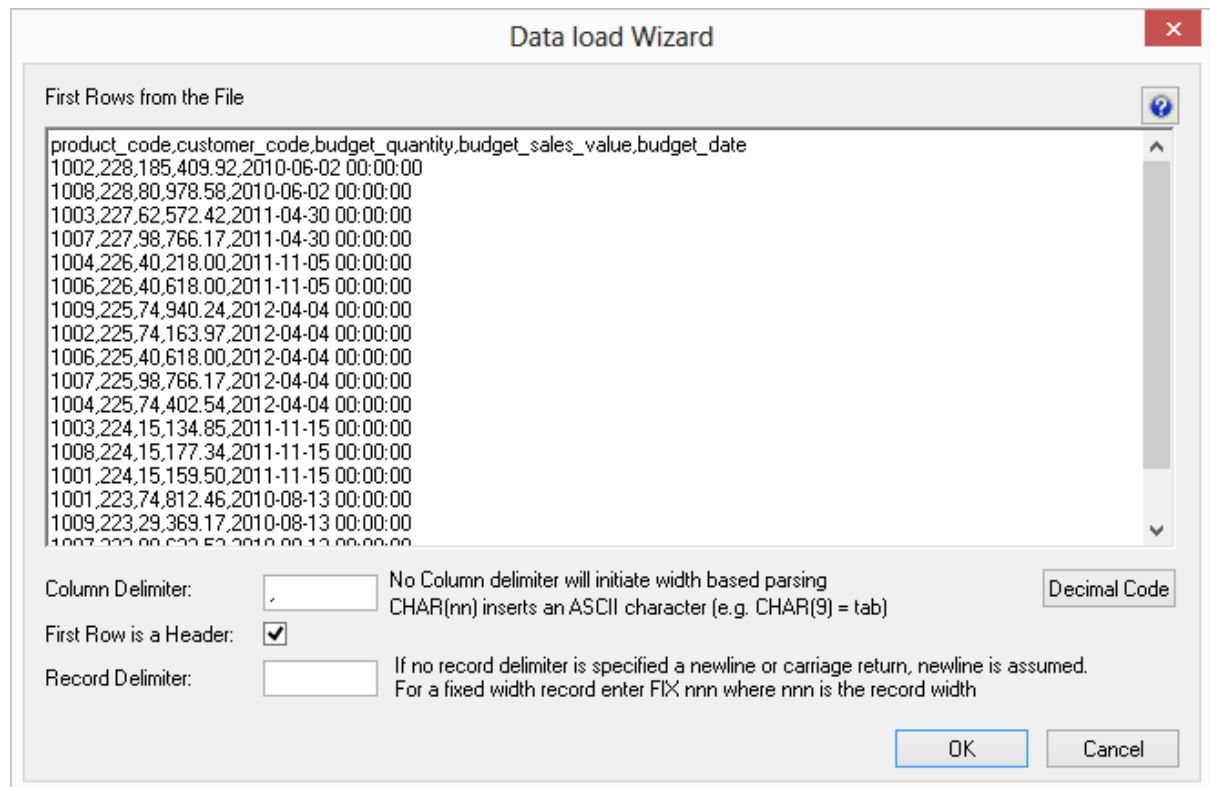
Data load Wizard

First Rows from the File

product_code,customer_code,budget_quantity,budget_sales_value,budget_date
1002,228,185,409.92,2010-06-02 00:00:00
1008,228,80,978.58,2010-06-02 00:00:00
1003,227,62,572.42,2011-04-30 00:00:00
1007,227,98,766.17,2011-04-30 00:00:00
1004,226,40,218.00,2011-11-05 00:00:00
1006,226,40,618.00,2011-11-05 00:00:00
1009,225,74,940.24,2012-04-04 00:00:00
1002,225,74,163.97,2012-04-04 00:00:00
1006,225,40,618.00,2012-04-04 00:00:00
1007,225,98,766.17,2012-04-04 00:00:00
1004,225,74,402.54,2012-04-04 00:00:00
1003,224,15,134.85,2011-11-15 00:00:00
1008,224,15,177.34,2011-11-15 00:00:00
1001,224,15,159.50,2011-11-15 00:00:00
1001,223,74,812.46,2010-08-13 00:00:00
1009,223,29,369.17,2010-08-13 00:00:00
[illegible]

Column Delimiter: ,
No Column delimiter will initiate width based parsing
CHAR(nn) inserts an ASCII character (e.g. CHAR(9) = tab)

Decimal Code

First Row is a Header: ✓

Record Delimiter:
If no record delimiter is specified a newline or carriage return, newline is assumed.
For a fixed width record enter FIX nnn where nnn is the record width

OK
Cancel